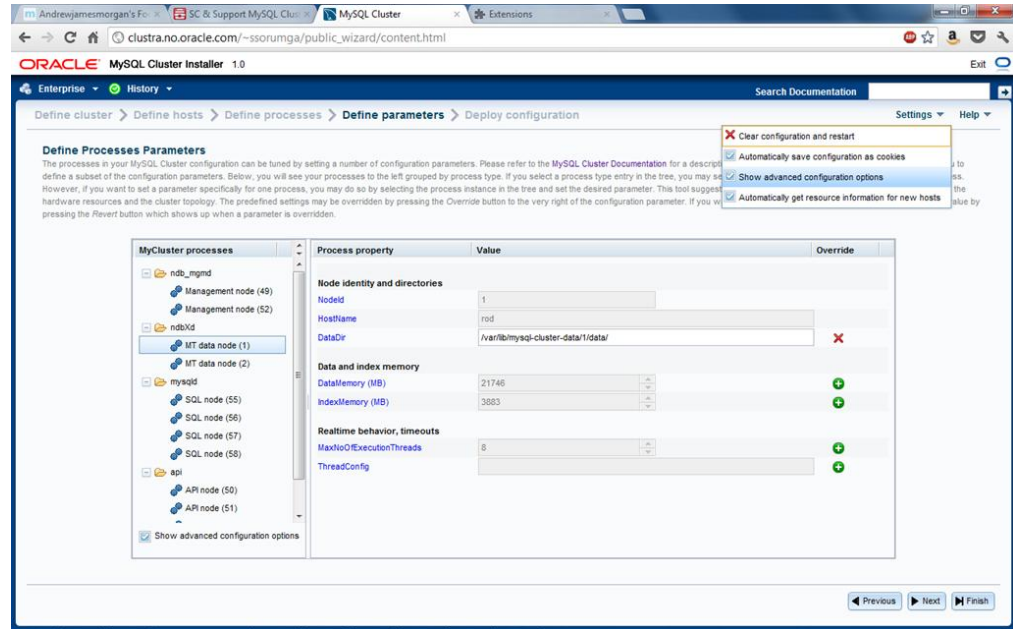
Andrewjamesmorgan's Fo × | SC & Support MySQL Clus × | MySQL Cluster × | Extensions ×

clustra.no.oracle.com/~ssorumga/public_wizard/content.html

ORACLE MySQL Cluster Installer 1.0

Exit

Enterprise ▾ History ▾

Search Documentation

Define cluster > Define hosts > Define processes > Define parameters > Deploy configuration

Settings ▾ Help ▾

Clear configuration and restart
Automatically save configuration as cookies
Show advanced configuration options
Automatically get resource information for new hosts

Define Processes Parameters

The processes in your MySQL Cluster configuration can be tuned by setting a number of configuration parameters. Please refer to the MySQL Cluster Documentation for a descripti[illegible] to define a subset of the configuration parameters. Below, you will see your processes to the left grouped by process type. If you select a process type entry in the tree, you may se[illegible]ss. However, if you want to set a parameter specifically for one process, you may do so by selecting the process instance in the tree and set the desired parameter. This tool suggest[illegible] the hardware resources and the cluster topology. The predefined settings may be overridden by pressing the Override button to the very right of the configuration parameter. If you w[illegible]alue by pressing the Revert button which shows up when a parameter is overridden.

MyCluster processes
ndb_mgmd
Management node (49)
Management node (52)
ndbXd
MT data node (1)
MT data node (2)
mysqld
SQL node (55)
SQL node (56)
SQL node (57)
SQL node (58)
api
API node (50)
API node (51)

Show advanced configuration options

| Process property | Value | Override |
|---|---|---|
| Node identity and directories | | |
| NodeId | 1 | |
| HostName | rod | |
| DataDir | /var/lib/mysql-cluster-data/1/data/ | |
| Data and index memory | | |
| DataMemory (MB) | 21746 | |
| IndexMemory (MB) | 3883 | |
| Realtime behavior, timeouts | | |
| MaxNoOfExecutionThreads | 8 | |
| ThreadConfig | | |

Previous | Next | Finish